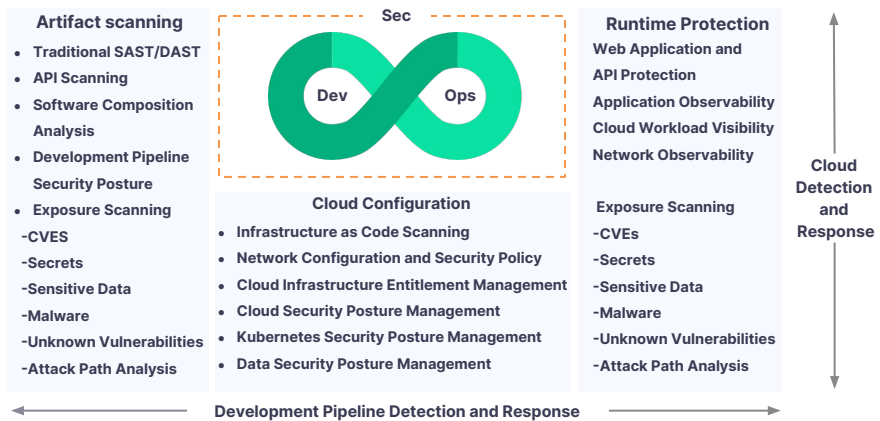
Artifact scanning

- Traditional SAST/DAST
- API Scanning
- Software Composition Analysis
- Development Pipeline Security Posture
- Exposure Scanning

-CVES
-Secrets
-Sensitive Data
-Malware
-Unknown Vulnerabilities
-Attack Path Analysis

Sec

Dev

Ops

Cloud Configuration

- Infrastructure as Code Scanning
- Network Configuration and Security Policy
- Cloud Infrastructure Entitlement Management
- Cloud Security Posture Management
- Kubernetes Security Posture Management
- Data Security Posture Management

Runtime Protection

Web Application and API Protection
Application Observability
Cloud Workload Visibility
Network Observability

Exposure Scanning
-CVEs
-Secrets
-Sensitive Data
-Malware
-Unknown Vulnerabilities
-Attack Path Analysis

Cloud Detection and Response

Development Pipeline Detection and Response